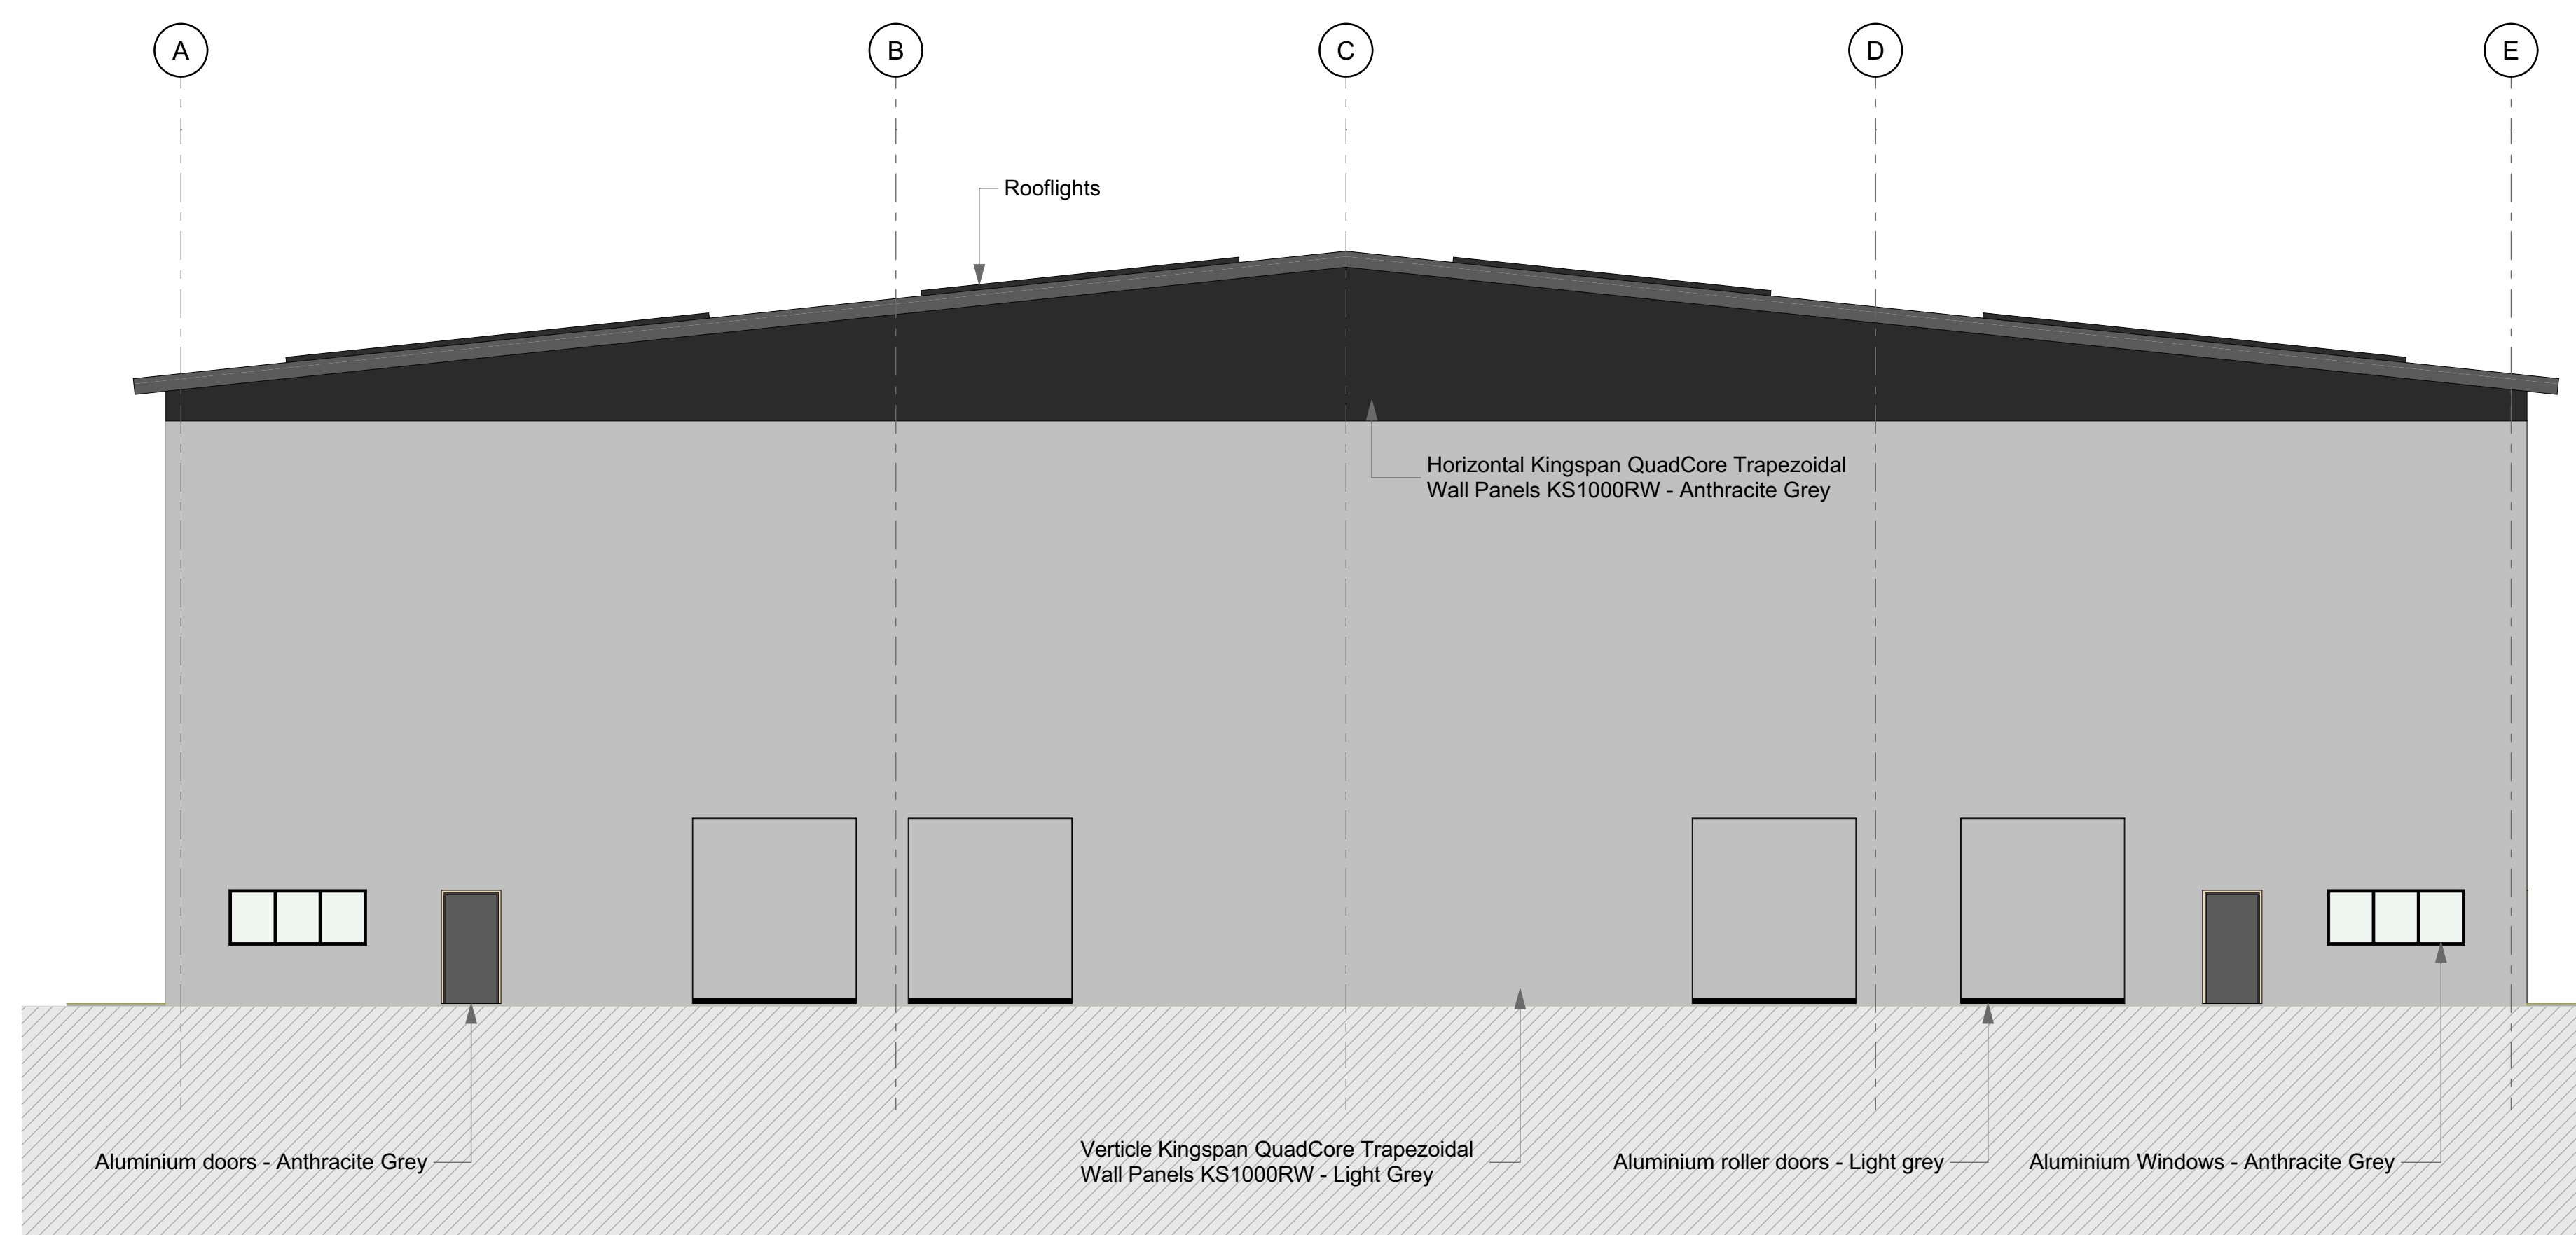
A B C D E

Rooflights

Horizontal Kingspan QuadCore Trapezoidal Wall Panels KS1000RW - Anthracite Grey

Aluminium doors - Anthracite Grey

Verticle Kingspan QuadCore Trapezoidal Wall Panels KS1000RW - Light Grey

Aluminium roller doors - Light grey

Aluminium Windows - Anthracite Grey